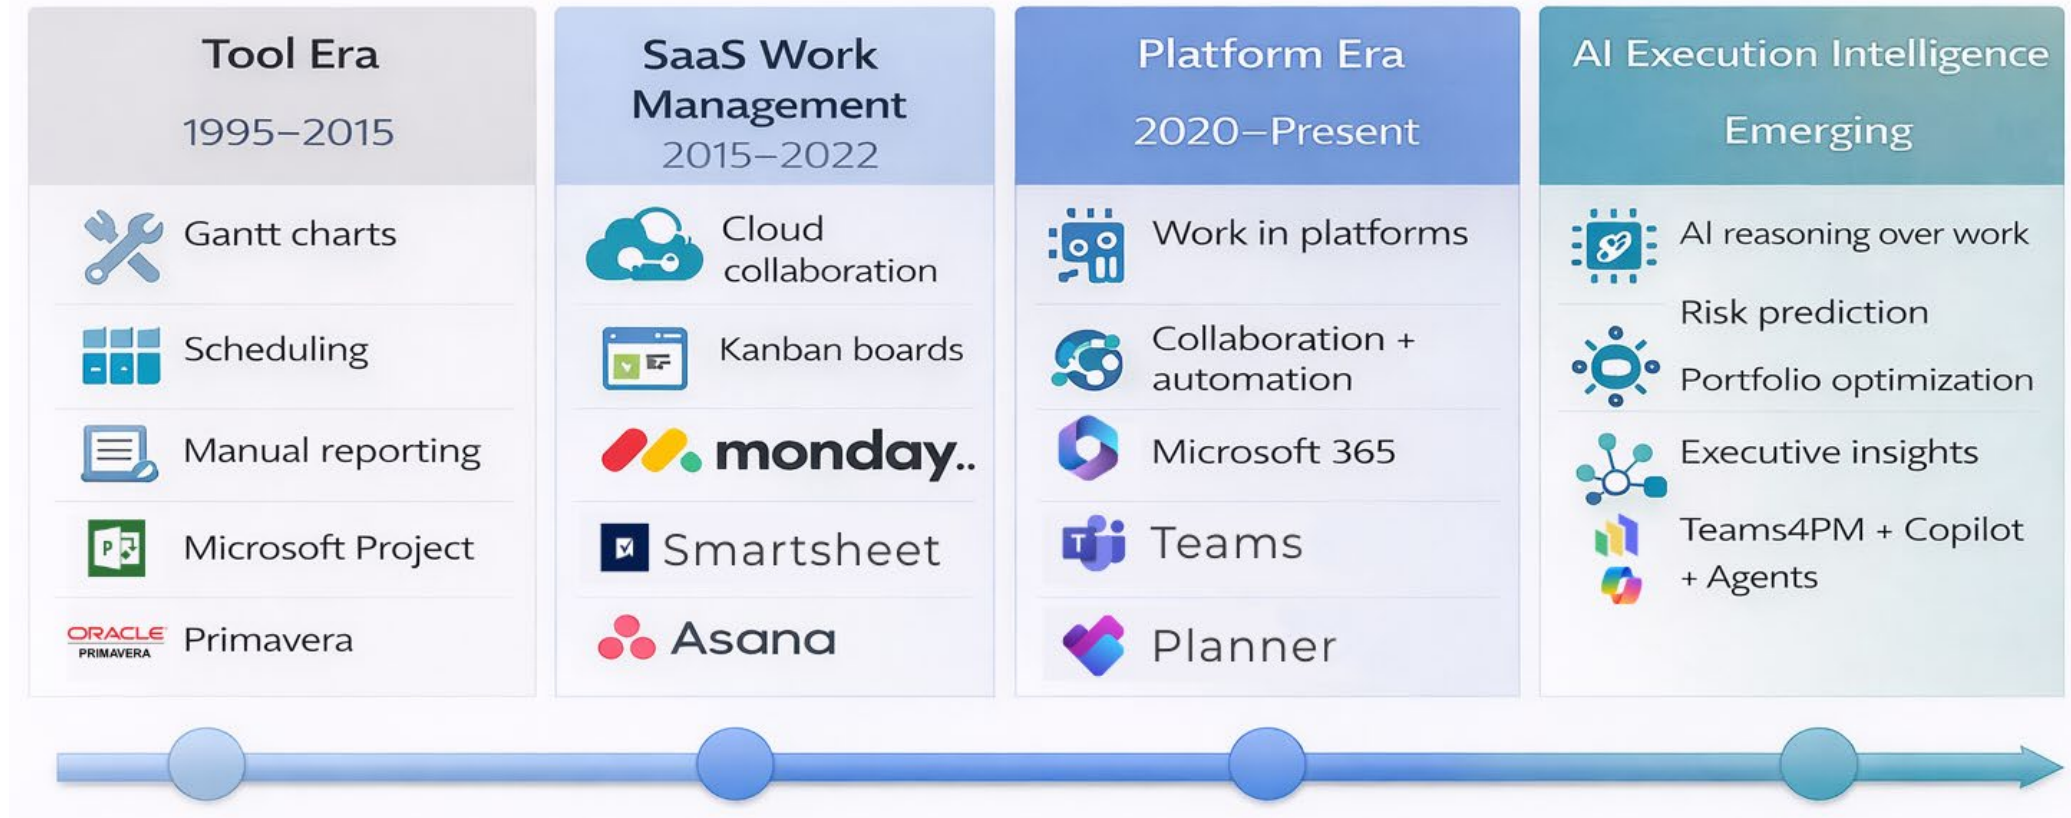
Tool Era
1995–2015

Gantt charts
Scheduling
Manual reporting
Microsoft Project
ORACLE PRIMAVERA Primavera

SaaS Work Management
2015–2022

Cloud collaboration
Kanban boards
monday.
Smartsheet
Asana

Platform Era
2020–Present

Work in platforms
Collaboration + automation
Microsoft 365
Teams
Planner

AI Execution Intelligence
Emerging

AI reasoning over work
Risk prediction
Portfolio optimization
Executive insights
Teams4PM + Copilot + Agents